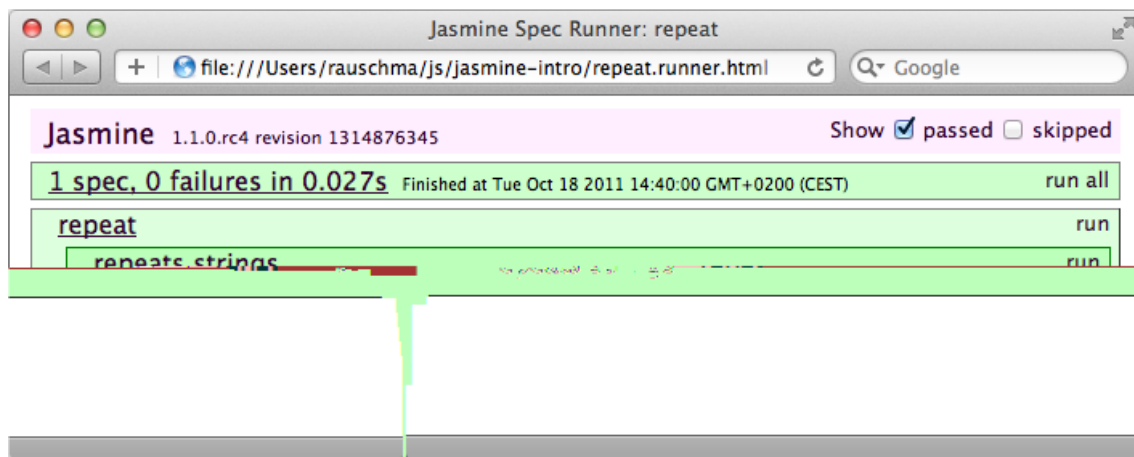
Jasmine Spec Runner: repeat

+ file:///Users/rauschma/js/jasmine-intro/repeat.runner.html

Google

Jasmine 1.1.0.rc4 revision 1314876345

Show passed skipped

1 spec, 0 failures in 0.027s Finished at Tue Oct 18 2011 14:40:00 GMT+0200 (CEST)

run all

repeat

run

repeats strings

run

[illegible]